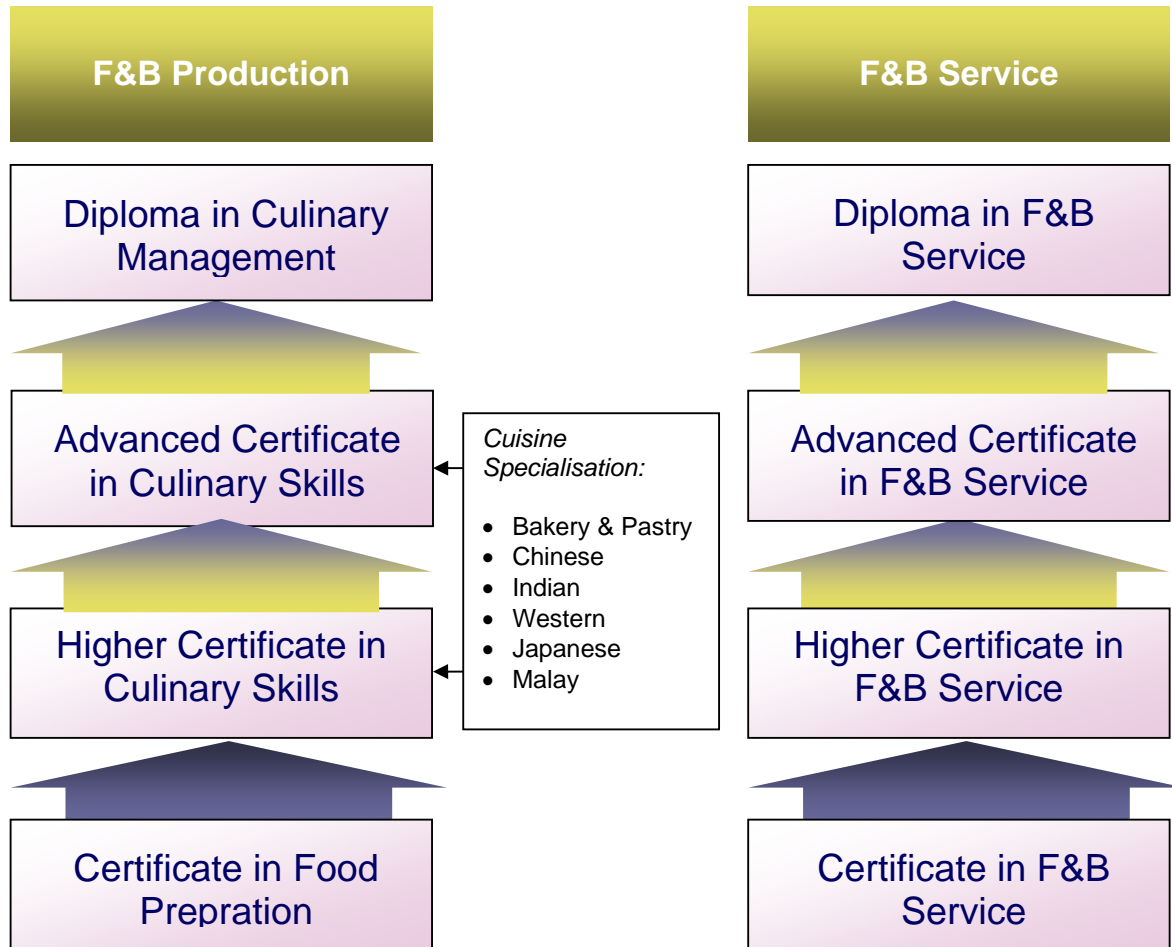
F&B Production

Diploma in Culinary Management

Advanced Certificate in Culinary Skills

Higher Certificate in Culinary Skills

Certificate in Food Prepration

*Cuisine Specialisation:*

- Bakery & Pastry
- Chinese
- Indian
- Western
- Japanese
- Malay

F&B Service

Diploma in F&B Service

Advanced Certificate in F&B Service

Higher Certificate in F&B Service

Certificate in F&B Service